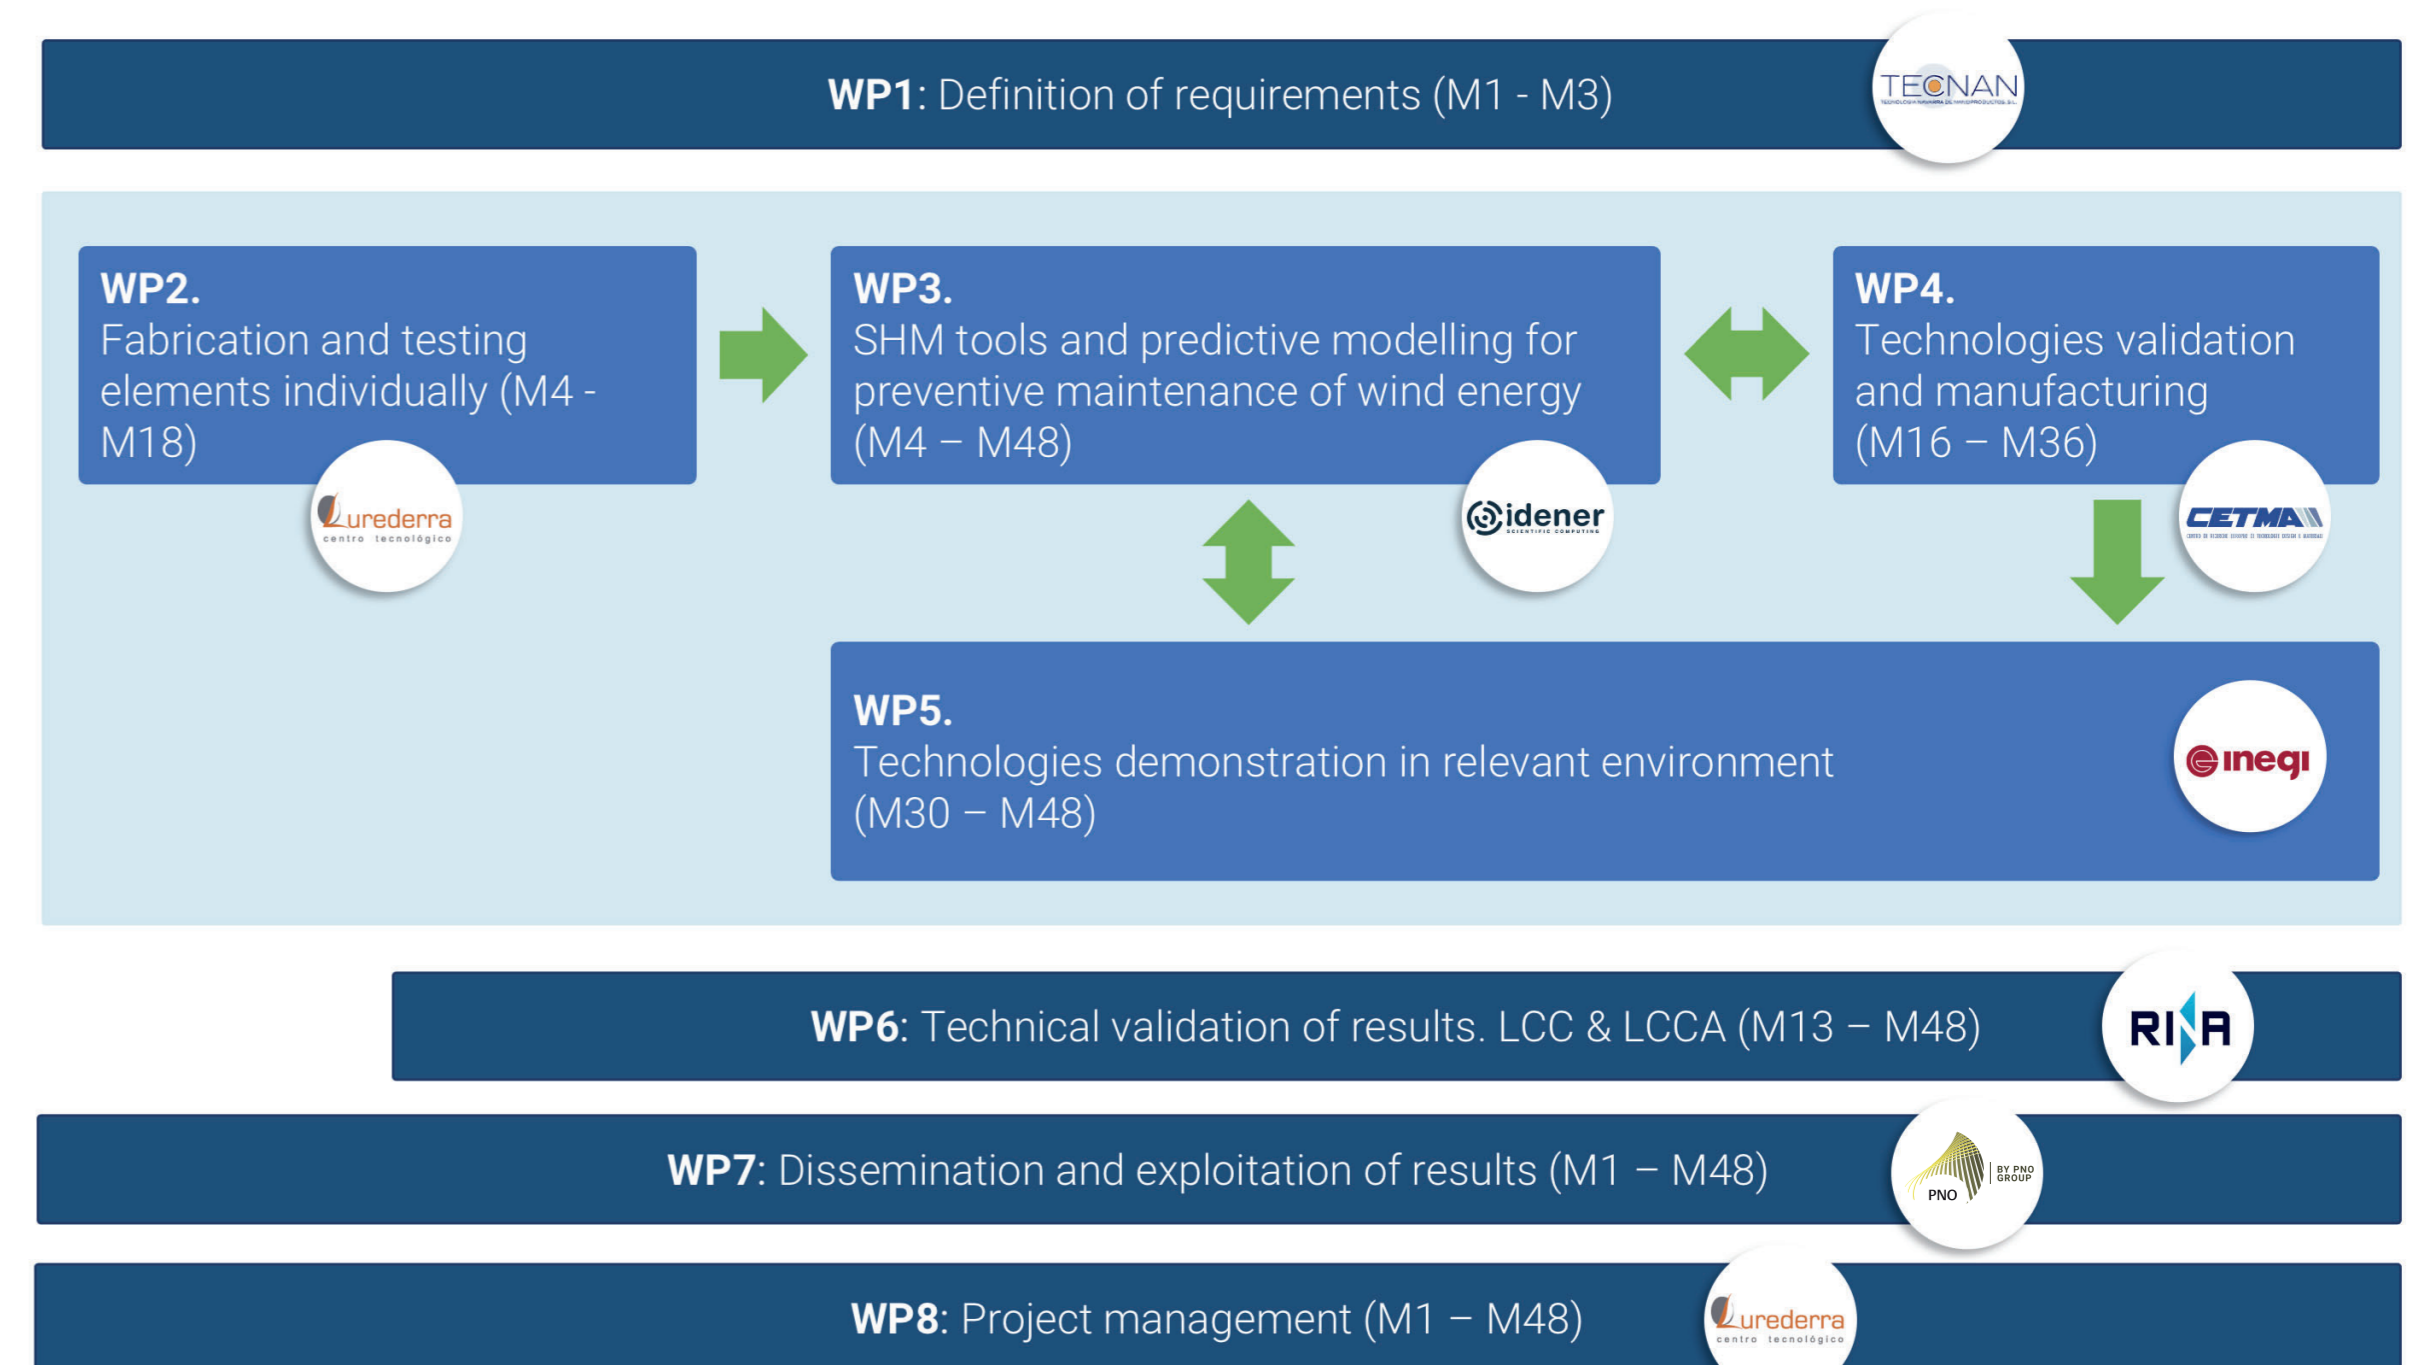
**WP1**: Definition of requirements (M1 - M3)

TECNAN

**WP2.**
Fabrication and testing elements individually (M4 - M18)

Lurederra
centro tecnológico

**WP3.**
SHM tools and predictive modelling for preventive maintenance of wind energy (M4 – M48)

idener
SCIENTIFIC COMPUTING

**WP4.**
Technologies validation and manufacturing (M16 – M36)

CETMA

**WP5.**
Technologies demonstration in relevant environment (M30 – M48)

inegi

**WP6**: Technical validation of results. LCC & LCCA (M13 – M48)

RINA

**WP7**: Dissemination and exploitation of results (M1 – M48)

PNO
BY PNO GROUP

**WP8**: Project management (M1 – M48)

Lurederra
centro tecnológico